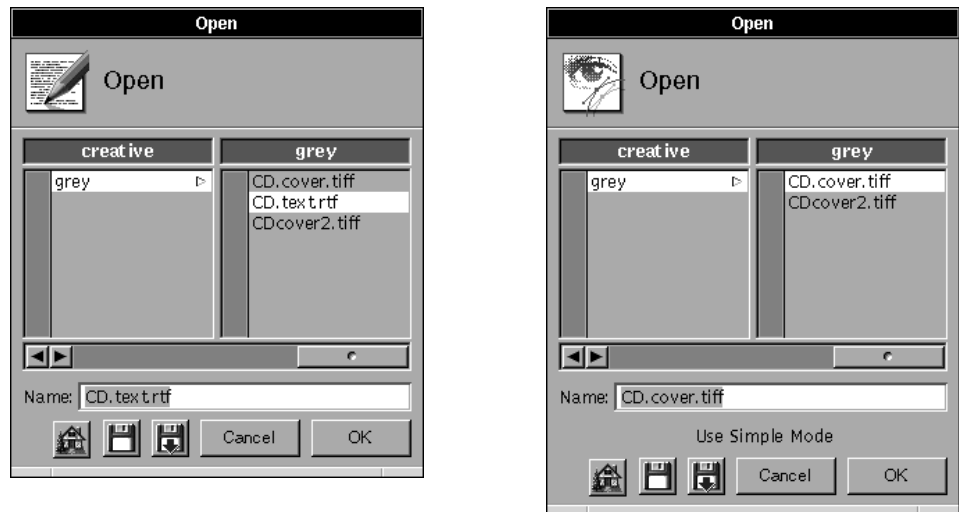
Open

Open

creative

grey

grey

CD.cover.tiff
CD.text.rtf
CDcover2.tiff

Name: CD.text.rtf

Cancel

OK

Open

Open

creative

grey

grey

CD.cover.tiff
CDcover2.tiff

Name: CD.cover.tiff

Use Simple Mode

Cancel

OK